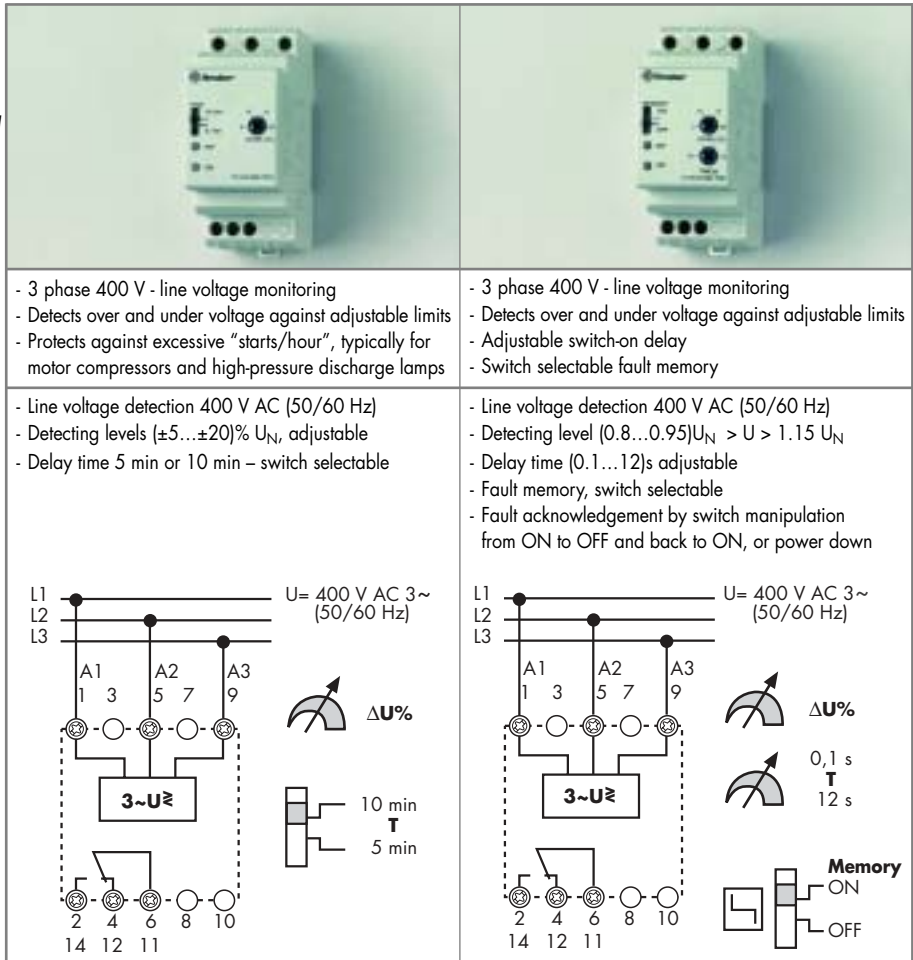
- 3 phase 400 V - line voltage monitoring
- Detects over and under voltage against adjustable limits
- Protects against excessive "starts/hour", typically for motor compressors and high-pressure discharge lamps

- 3 phase 400 V - line voltage monitoring
- Detects over and under voltage against adjustable limits
- Adjustable switch-on delay
- Switch selectable fault memory

- Line voltage detection 400 V AC (50/60 Hz)
- Detecting levels (±5…±20)% $U_N$, adjustable
- Delay time 5 min or 10 min – switch selectable

L1
L2
L3
U= 400 V AC 3~ (50/60 Hz)
A1 A2 A3
1 3 5 7 9
$\Delta$U%
3~U≷
10 min
T
5 min
2 4 6 8 10
14 12 11

- Line voltage detection 400 V AC (50/60 Hz)
- Detecting level (0.8…0.95)$U_N$ > U > 1.15 $U_N$
- Delay time (0.1…12)s adjustable
- Fault memory, switch selectable
- Fault acknowledgement by switch manipulation from ON to OFF and back to ON, or power down

L1
L2
L3
U= 400 V AC 3~ (50/60 Hz)
A1 A2 A3
1 3 5 7 9
$\Delta$U%
0,1 s
T
12 s
3~U≷
Memory
ON
OFF
2 4 6 8 10
14 12 11